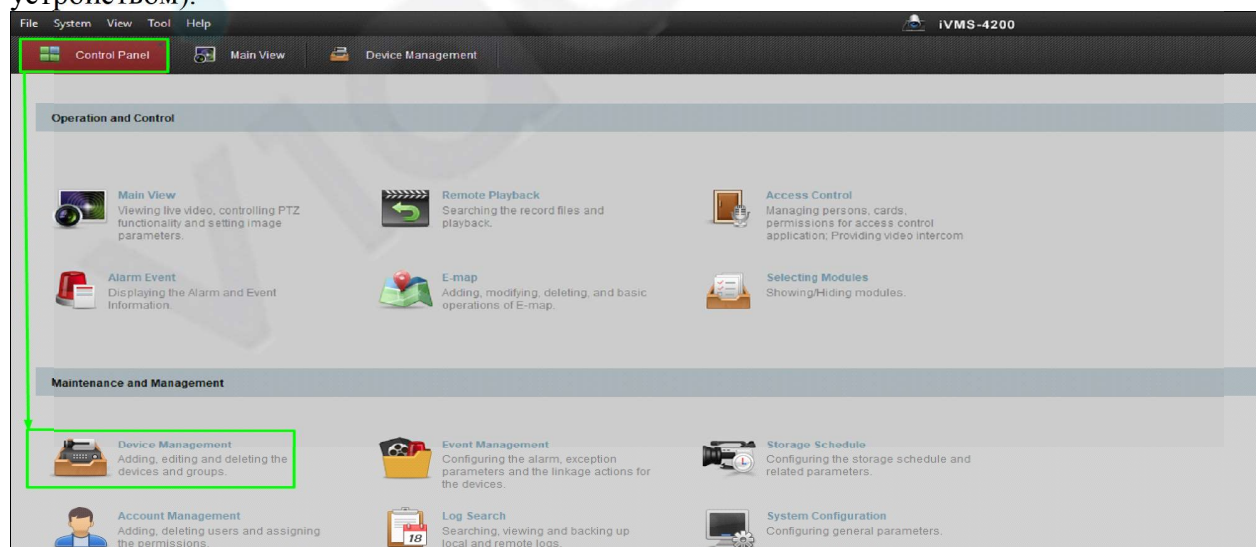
устройством):

File System View Tool Help

iVMS-4200

Control Panel Main View Device Management

Operation and Control

Main View
Viewing live video, controlling PTZ functionality and setting image parameters.

Remote Playback
Searching the record files and playback.

Access Control
Managing persons, cards, permissions for access control application; Providing video intercom

Alarm Event
Displaying the Alarm and Event Information.

E-map
Adding, modifying, deleting, and basic operations of E-map.

Selecting Modules
Showing/Hiding modules.

Maintenance and Management

Device Management
Adding, editing and deleting the devices and groups.

Event Management
Configuring the alarm, exception parameters and the linkage actions for the devices.

Storage Schedule
Configuring the storage schedule and related parameters.

Account Management
Adding, deleting users and assigning the permissions.

Log Search
Searching, viewing and backing up local and remote logs.

18

System Configuration
Configuring general parameters.